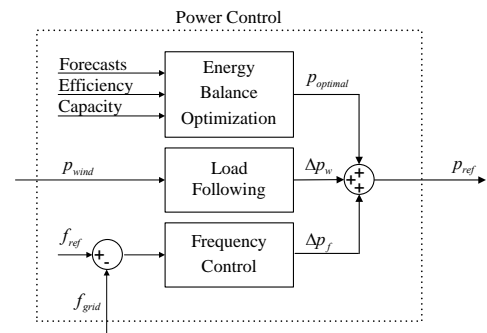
Power Control

Forecasts
Efficiency
Capacity

Energy Balance Optimization

$p_{optimal}$

$p_{wind}$

Load Following

$\Delta p_w$

+
+
+

$p_{ref}$

$f_{ref}$

+
-

Frequency Control

$\Delta p_f$

$f_{grid}$